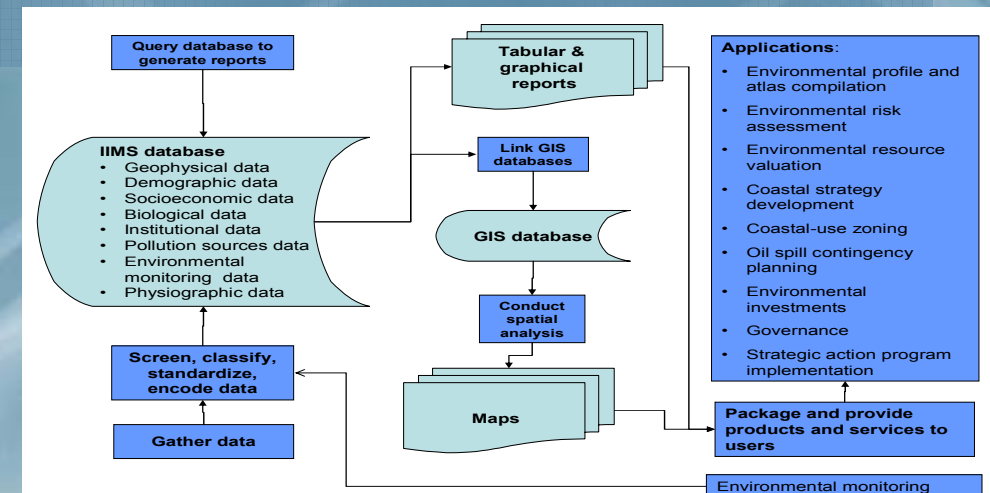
Query database to generate reports

IIMS database
- Geophysical data
- Demographic data
- Socioeconomic data
- Biological data
- Institutional data
- Pollution sources data
- Environmental monitoring data
- Physiographic data

Screen, classify, standardize, encode data

Gather data

Tabular & graphical reports

Link GIS databases

GIS database

Conduct spatial analysis

Maps

Applications:
- Environmental profile and atlas compilation
- Environmental risk assessment
- Environmental resource valuation
- Coastal strategy development
- Coastal-use zoning
- Oil spill contingency planning
- Environmental investments
- Governance
- Strategic action program implementation

Package and provide products and services to users

Environmental monitoring